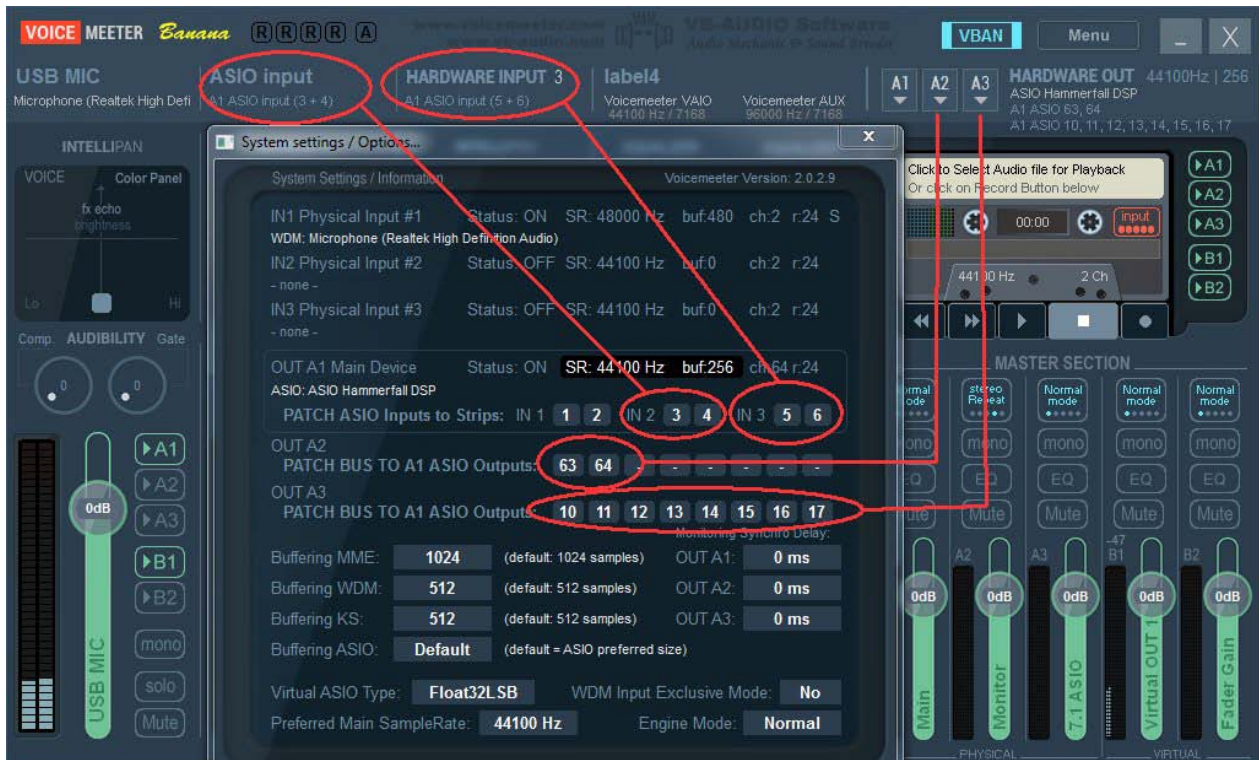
VOICE MEETER Banana R R R R A
www.voicemeeter.com www.vb-audio.com VB-AUDIO Software Audio Mechanic & Sound Breeder
VBAN Menu _ X

USB MIC
Microphone (Realtek High Defi
ASIO input
A1 ASIO input (3 + 4)
HARDWARE INPUT 3
A1 ASIO input (5 + 6)
label4
Voicemeeter VAIO 44100 Hz / 7168
Voicemeeter AUX 96000 Hz / 7168
A1 A2 A3
HARDWARE OUT 44100Hz | 256
ASIO Hammerfall DSP
A1 ASIO 63, 64
A1 ASIO 10, 11, 12, 13, 14, 15, 16, 17

INTELLIPAN
VOICE Color Panel
fx echo
brightness
Lo Hi
Comp. AUDIBILITY Gate

System settings / Options...
x
System Settings / Information Voicemeeter Version: 2.0.2.9
IN1 Physical Input #1 Status: ON SR: 48000 Hz buf:480 ch:2 r:24 S
WDM: Microphone (Realtek High Definition Audio)
IN2 Physical Input #2 Status: OFF SR: 44100 Hz buf:0 ch:2 r:24
- none -
IN3 Physical Input #3 Status: OFF SR: 44100 Hz buf:0 ch:2 r:24
- none -
OUT A1 Main Device Status: ON SR: 44100 Hz buf:256 ch:64 r:24
ASIO: ASIO Hammerfall DSP
PATCH ASIO Inputs to Strips: IN 1 1 2 IN 2 3 4 IN 3 5 6
OUT A2
PATCH BUS TO A1 ASIO Outputs: 63 64 - - - - - - -
OUT A3
PATCH BUS TO A1 ASIO Outputs: 10 11 12 13 14 15 16 17
Monitoring Synchro Delay:
Buffering MME: 1024 (default: 1024 samples) OUT A1: 0 ms
Buffering WDM: 512 (default: 512 samples) OUT A2: 0 ms
Buffering KS: 512 (default: 512 samples) OUT A3: 0 ms
Buffering ASIO: Default (default = ASIO preferred size)
Virtual ASIO Type: Float32LSB WDM Input Exclusive Mode: No
Preferred Main SampleRate: 44100 Hz Engine Mode: Normal

Click to Select Audio file for Playback
Or click on Record Button below
00:00 input
44100 Hz 2 Ch
A1 A2 A3 B1 B2
MASTER SECTION
Normal mode stereo Repeat Normal mode Normal mode Normal mode
mono mono mono mono mono
EQ EQ EQ EQ EQ
Mute Mute Mute Mute Mute
A2 A3 -47 B1 B2
0dB 0dB 0dB 0dB 0dB
Main Monitor 7.1 ASIO Virtual OUT 1 Fader Gain
PHYSICAL VIRTUAL

A1 A2 A3 B1 B2
0dB
USB MIC
mono solo Mute